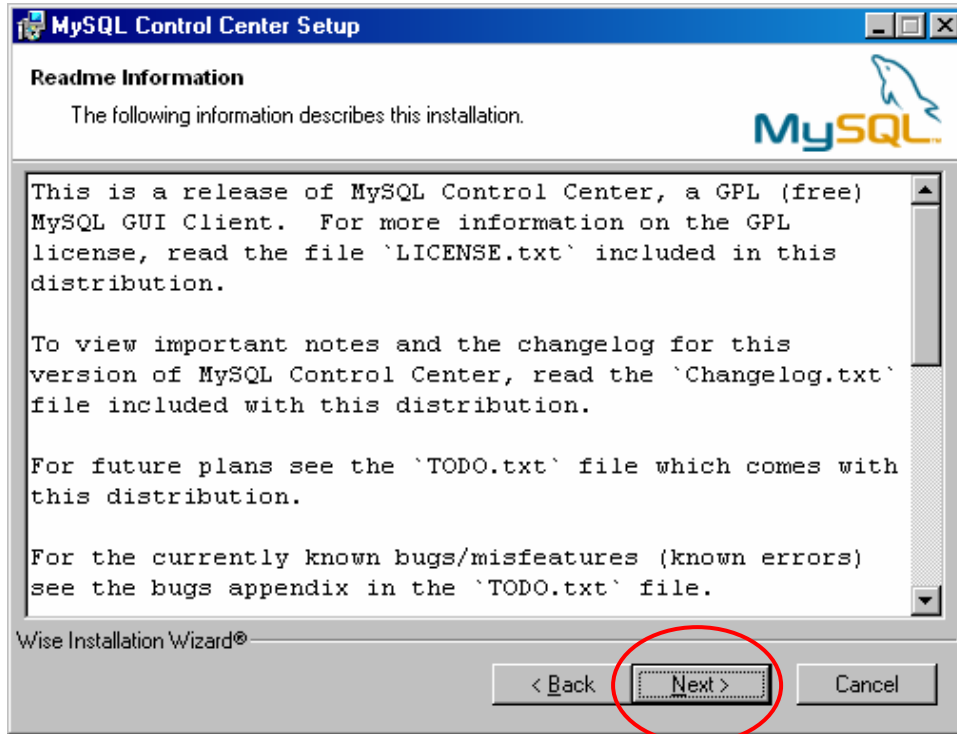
MySQL Control Center Setup

Readme Information

The following information describes this installation.

MySQL

This is a release of MySQL Control Center, a GPL (free) MySQL GUI Client. For more information on the GPL license, read the file `LICENSE.txt` included in this distribution.

To view important notes and the changelog for this version of MySQL Control Center, read the `Changelog.txt` file included with this distribution.

For future plans see the `TODO.txt` file which comes with this distribution.

For the currently known bugs/misfeatures (known errors) see the bugs appendix in the `TODO.txt` file.

Wise Installation Wizard®

< Back   Next >   Cancel